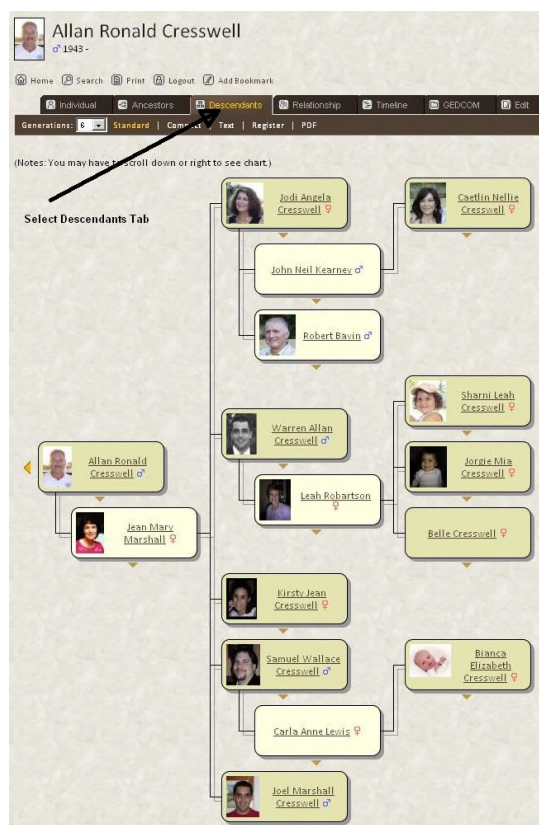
Allan Ronald Cresswell
♂ 1943 -

Home Search Print Logout Add Bookmark

Individual | Ancestors | Descendants | Relationship | Timeline | GEDCOM | Edit

Generations: 6 | Standard | Compact | Text | Register | PDF

(Notes: You may have to scroll down or right to see chart.)

Select Descendants Tab

Allan Ronald Cresswell ♂

Jean Mary Marshall ♀

Jodi Angela Cresswell ♀

John Neil Kearney ♂

Robert Bavin ♂

Caetlin Nellie Cresswell ♀

Warren Allan Cresswell ♂

Leah Robartson ♀

Sharni Leah Cresswell ♀

Jorgie Mia Cresswell ♀

Belle Cresswell ♀

Kirsty Jean Cresswell ♀

Samuel Wallace Cresswell ♂

Carla Anne Lewis ♀

Bianca Elizabeth Cresswell ♀

Joel Marshall Cresswell ♂